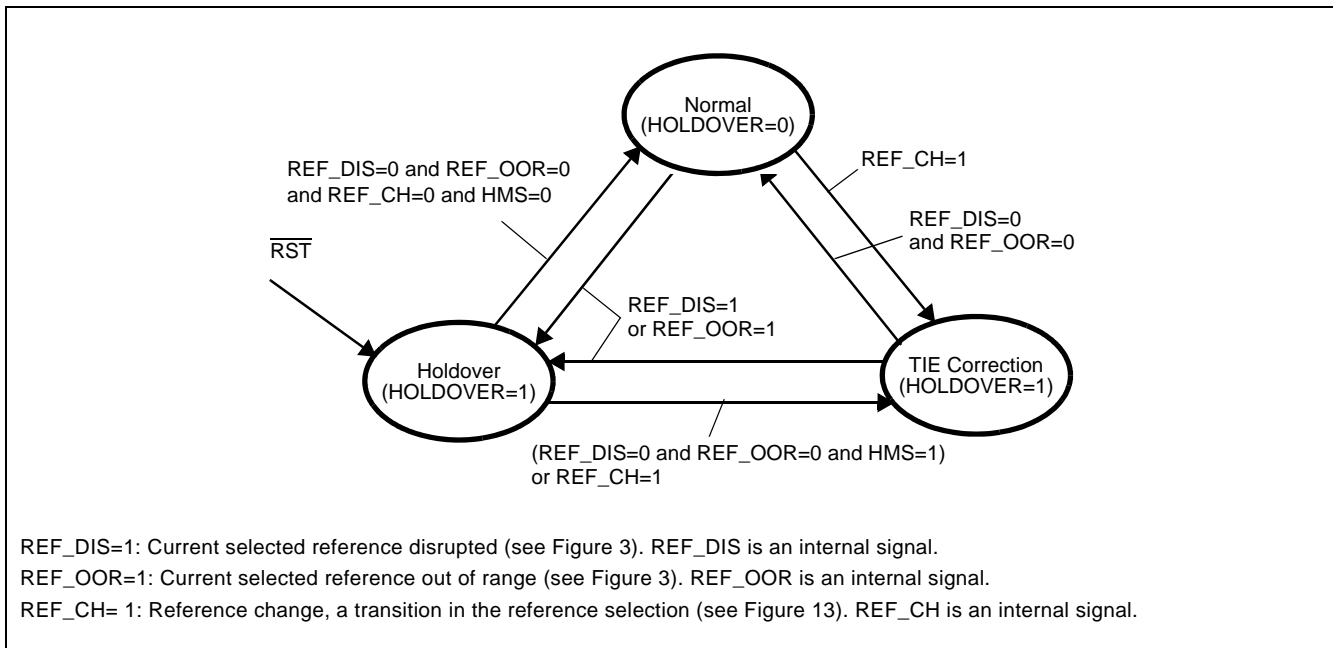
Normal
(HOLDOVER=0)

REF_DIS=0 and REF_OOR=0
and REF_CH=0 and HMS=0

REF_CH=1

REF_DIS=0
and REF_OOR=0

$\overline{RST}$

REF_DIS=1
or REF_OOR=1

Holdover
(HOLDOVER=1)

TIE Correction
(HOLDOVER=1)

(REF_DIS=0 and REF_OOR=0 and HMS=1)
or REF_CH=1

REF_DIS=1: Current selected reference disrupted (see Figure 3). REF_DIS is an internal signal.

REF_OOR=1: Current selected reference out of range (see Figure 3). REF_OOR is an internal signal.

REF_CH= 1: Reference change, a transition in the reference selection (see Figure 13). REF_CH is an internal signal.